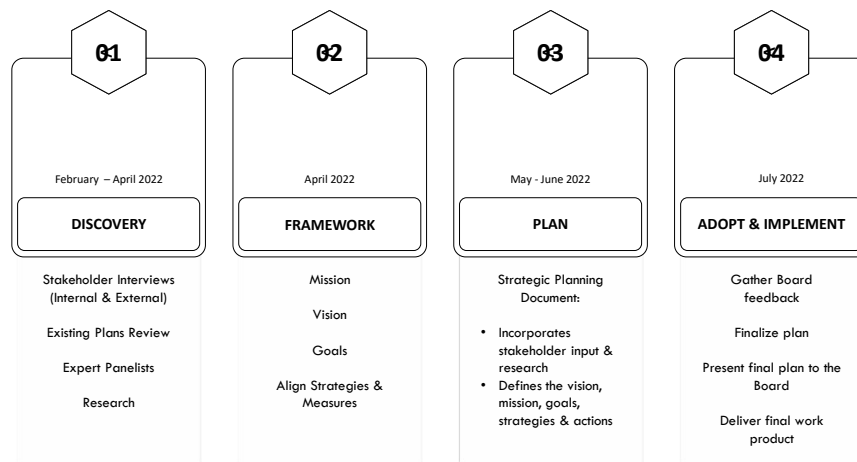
01

February – April 2022

DISCOVERY

Stakeholder Interviews (Internal & External)

Existing Plans Review

Expert Panelists

Research

02

April 2022

FRAMEWORK

Mission

Vision

Goals

Align Strategies & Measures

03

May - June 2022

PLAN

Strategic Planning Document:

- Incorporates stakeholder input & research
- Defines the vision, mission, goals, strategies & actions

04

July 2022

ADOPT & IMPLEMENT

Gather Board feedback

Finalize plan

Present final plan to the Board

Deliver final work product